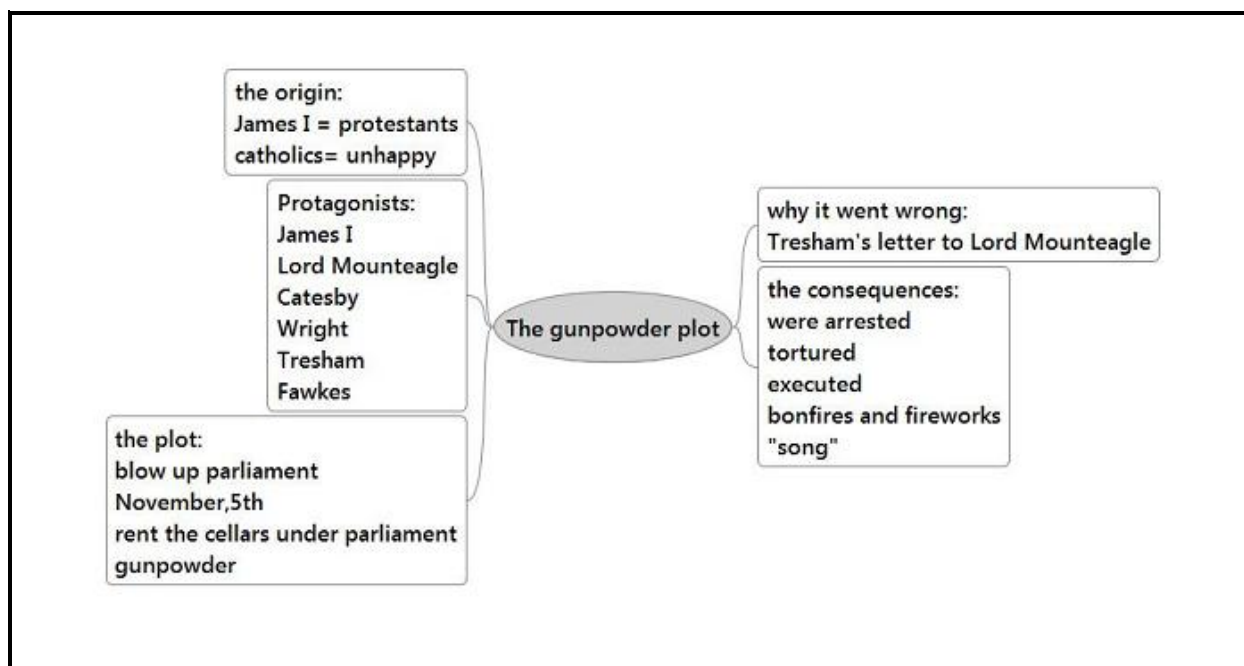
The gunpowder plot

the origin:
James I = protestants
catholics= unhappy

Protagonists:
James I
Lord Mounteagle
Catesby
Wright
Tresham
Fawkes

the plot:
blow up parliament
November,5th
rent the cellars under parliament
gunpowder

why it went wrong:
Tresham's letter to Lord Mounteagle

the consequences:
were arrested
tortured
executed
bonfires and fireworks
"song"